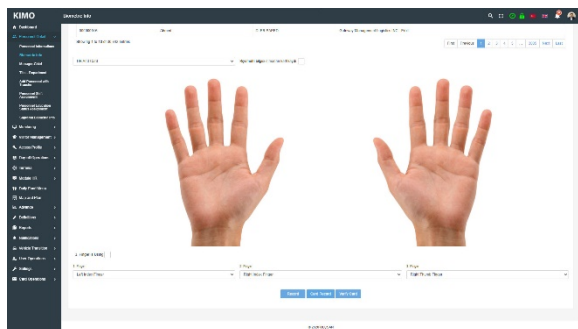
KIMO

Member Info

Dashboard

Personnel Information

Member Info

Manage Shift

Personnel Info

Monitoring

Access Profile

Reports

Settings

First Previous 1 2 3 4 5 ... Next Last

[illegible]

Left Index Finger

Right Index Finger

Right Thumb Finger

Reset

Save

Cancel

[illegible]